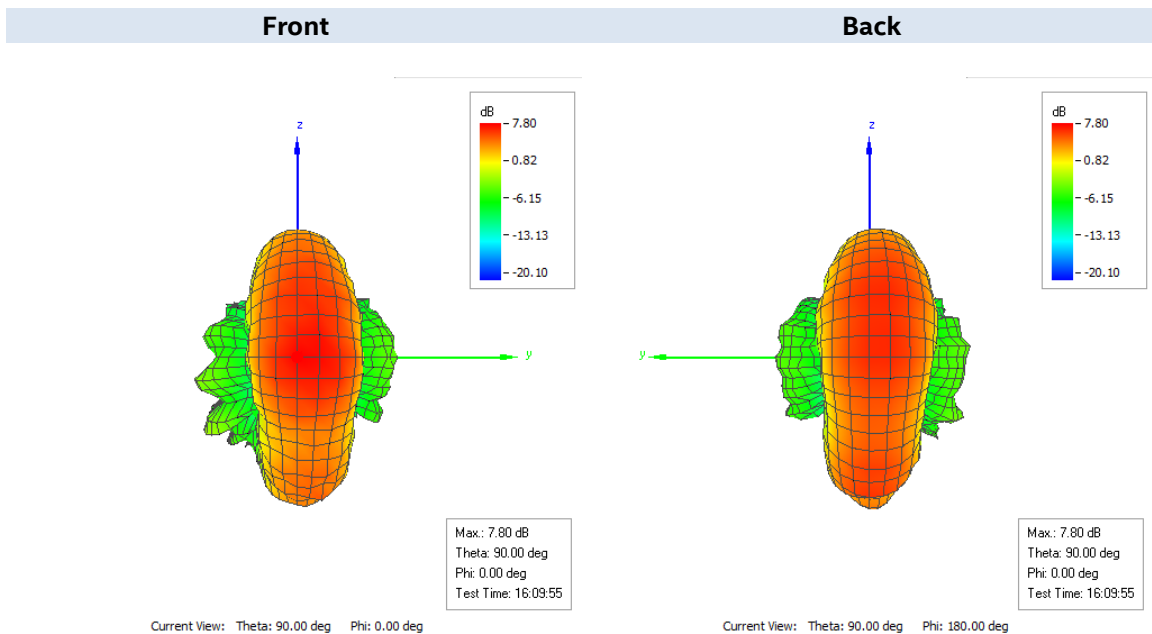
Front

Back

z

y

dB
7.80
0.82
-6.15
-13.13
-20.10

Max.: 7.80 dB
Theta: 90.00 deg
Phi: 0.00 deg
Test Time: 16:09:55

Current View: Theta: 90.00 deg Phi: 0.00 deg

z

y

dB
7.80
0.82
-6.15
-13.13
-20.10

Max.: 7.80 dB
Theta: 90.00 deg
Phi: 0.00 deg
Test Time: 16:09:55

Current View: Theta: 90.00 deg Phi: 180.00 deg